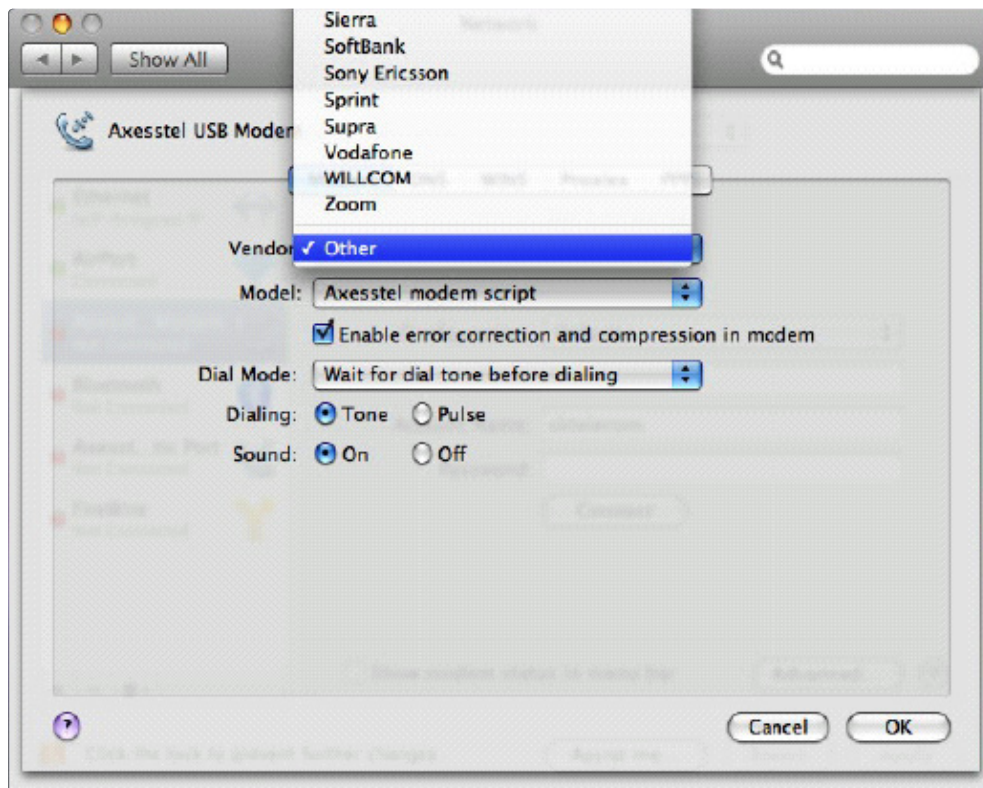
Show All

Axesstel USB Modem

Sierra
SoftBank
Sony Ericsson
Sprint
Supra
Vodafone
WILLCOM
Zoom

Vendor: ✓ Other

Model: Axesstel modem script

Enable error correction and compression in modem

Dial Mode: Wait for dial tone before dialing

Dialing: Tone Pulse

Sound: On Off

Cancel OK